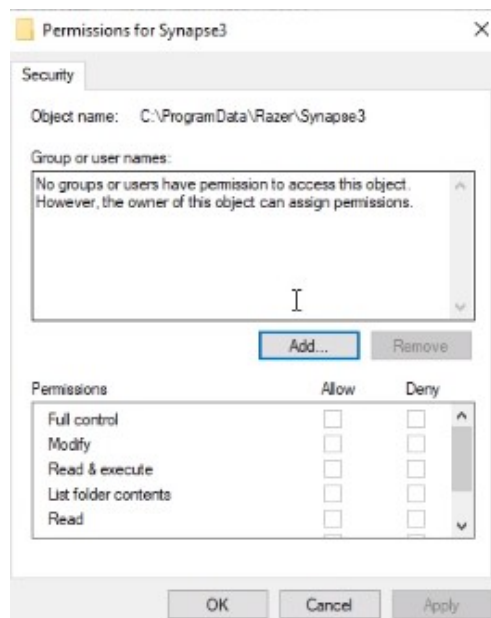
Permissions for Synapse3

×

Security

Object name: C:\ProgramData\Razer\Synapse3

Group or user names:

No groups or users have permission to access this object. However, the owner of this object can assign permissions.

Add...

Remove

| Permissions | Allow | Deny |
|---|---|---|
| Full control | | |
| Modify | | |
| Read & execute | | |
| List folder contents | | |
| Read | | |

OK

Cancel

Apply